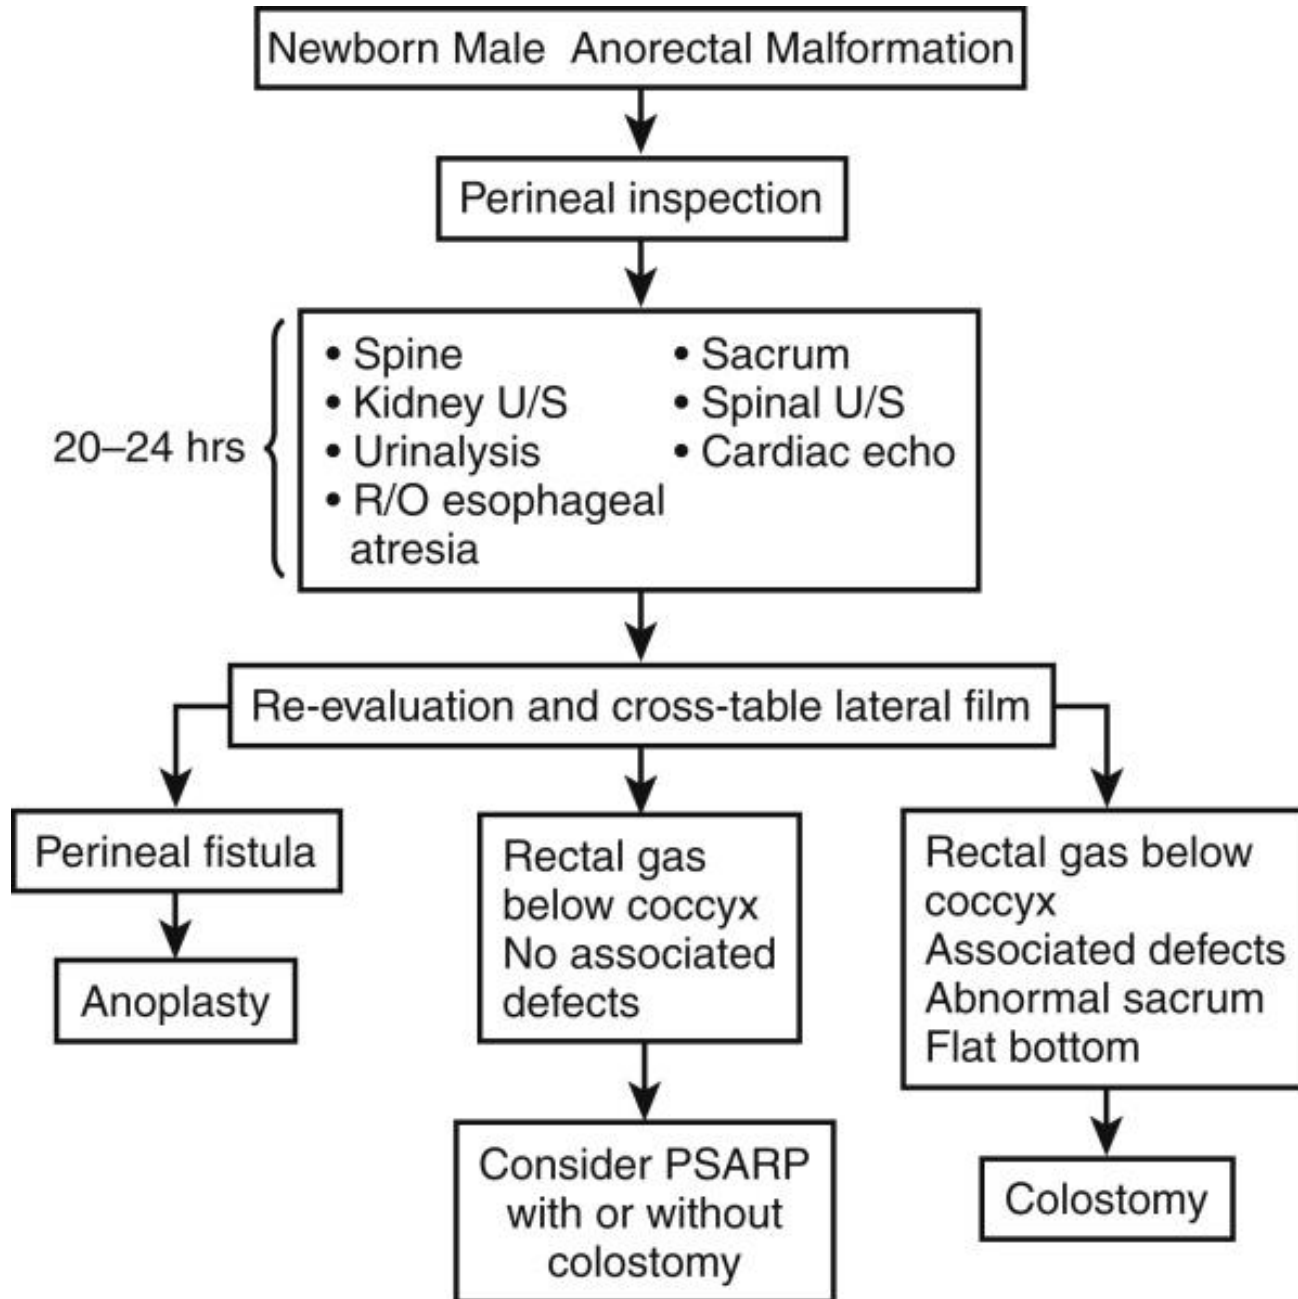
Newborn Male Anorectal Malformation

Perineal inspection

20–24 hrs

• Spine
• Kidney U/S
• Urinalysis
• R/O esophageal atresia

• Sacrum
• Spinal U/S
• Cardiac echo

Re-evaluation and cross-table lateral film

Perineal fistula

Anoplasty

Rectal gas below coccyx
No associated defects

Consider PSARP with or without colostomy

Rectal gas below coccyx
Associated defects
Abnormal sacrum
Flat bottom

Colostomy